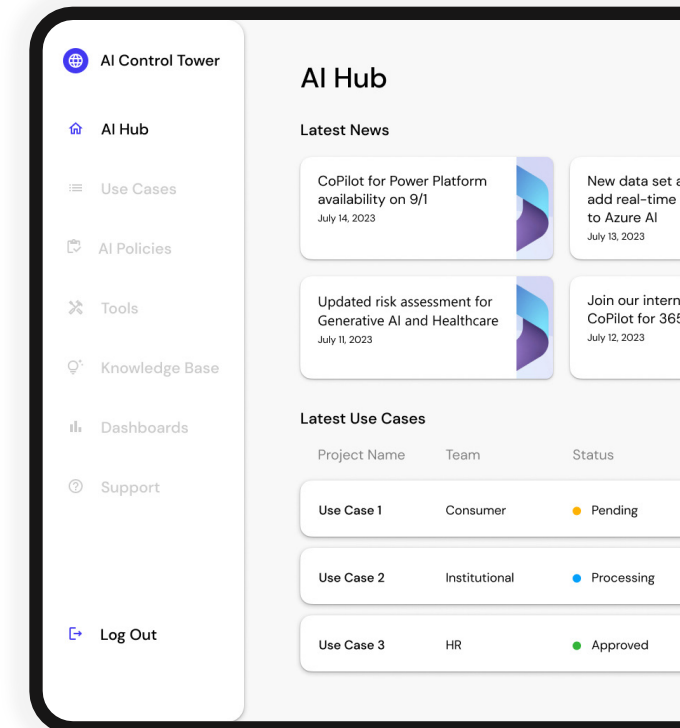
AI Control Tower

AI Hub

Use Cases

AI Policies

Tools

Knowledge Base

Dashboards

Support

Log Out

AI Hub

Latest News

CoPilot for Power Platform availability on 9/1
July 14, 2023

New data set a add real-time to Azure AI
July 13, 2023

Updated risk assessment for Generative AI and Healthcare
July 11, 2023

Join our intern CoPilot for 365
July 12, 2023

Latest Use Cases

| Project Name | Team | Status |
|---|---|---|
| Use Case 1 | Consumer | Pending |
| Use Case 2 | Institutional | Processing |
| Use Case 3 | HR | Approved |